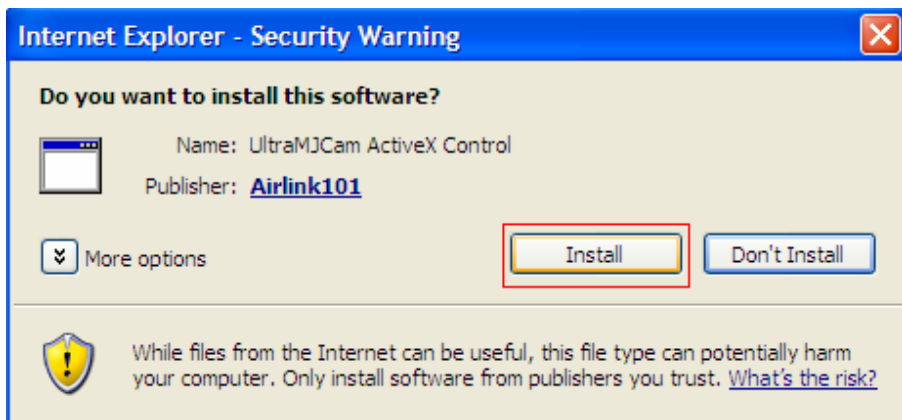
Internet Explorer - Security Warning

Do you want to install this software?

Name: UltraMJCam ActiveX Control

Publisher: Airlink101

More options

Install

Don't Install

While files from the Internet can be useful, this file type can potentially harm your computer. Only install software from publishers you trust. What's the risk?